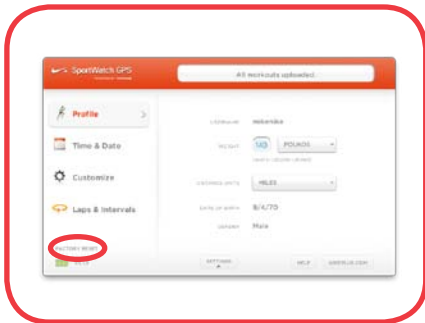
SportWatch GPS

All workouts uploaded

Profile

Time & Date

Customize

Laps & Intervals

FACTORY RESET

USERNAME	nekonika

WEIGHT	140	POUNDS

DISTANCE UNITS	MILES

DATE OF BIRTH	8/4/70

GENDER	Male

SETTINGS

HELP

NIKEPLUS.COM